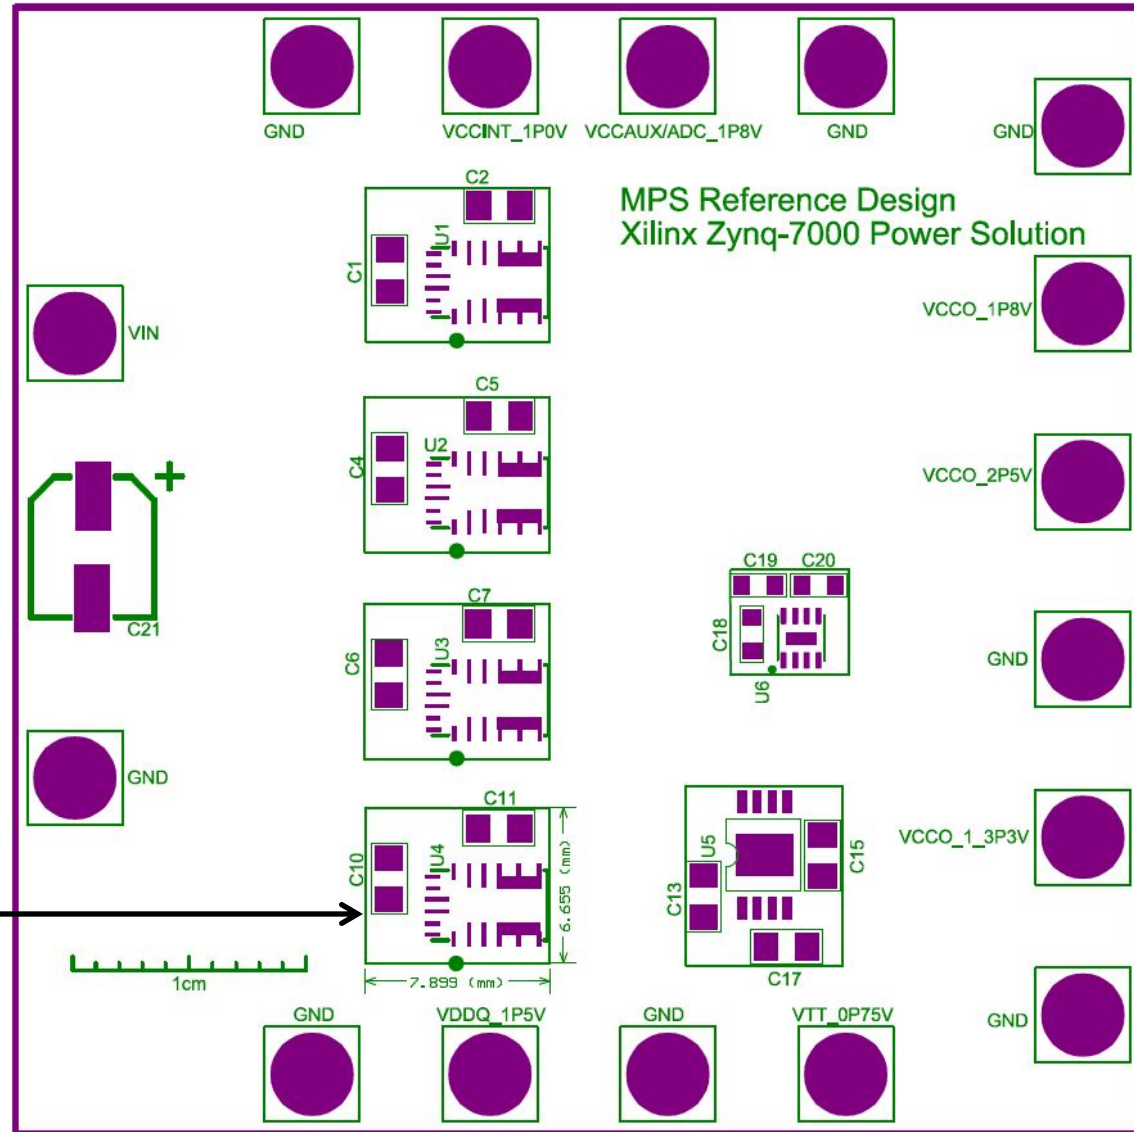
GND
VCCINT_1P0V
VCCAUX/ADC_1P8V
GND
GND

MPS Reference Design
Xilinx Zynq-7000 Power Solution

C2
C1
U1
VIN
VCCO_1P8V

C5
C4
U2
+
VCCO_2P5V

C19
C20
C18
U6
C21
C7
C6
U3
GND

GND
C11
C10
U4
6.655 (mm)
7.899 (mm)
U5
C15
C13
C17
VCCO_1_3P3V

1cm

GND
VDDQ_1P5V
GND
VTT_0P75V
GND